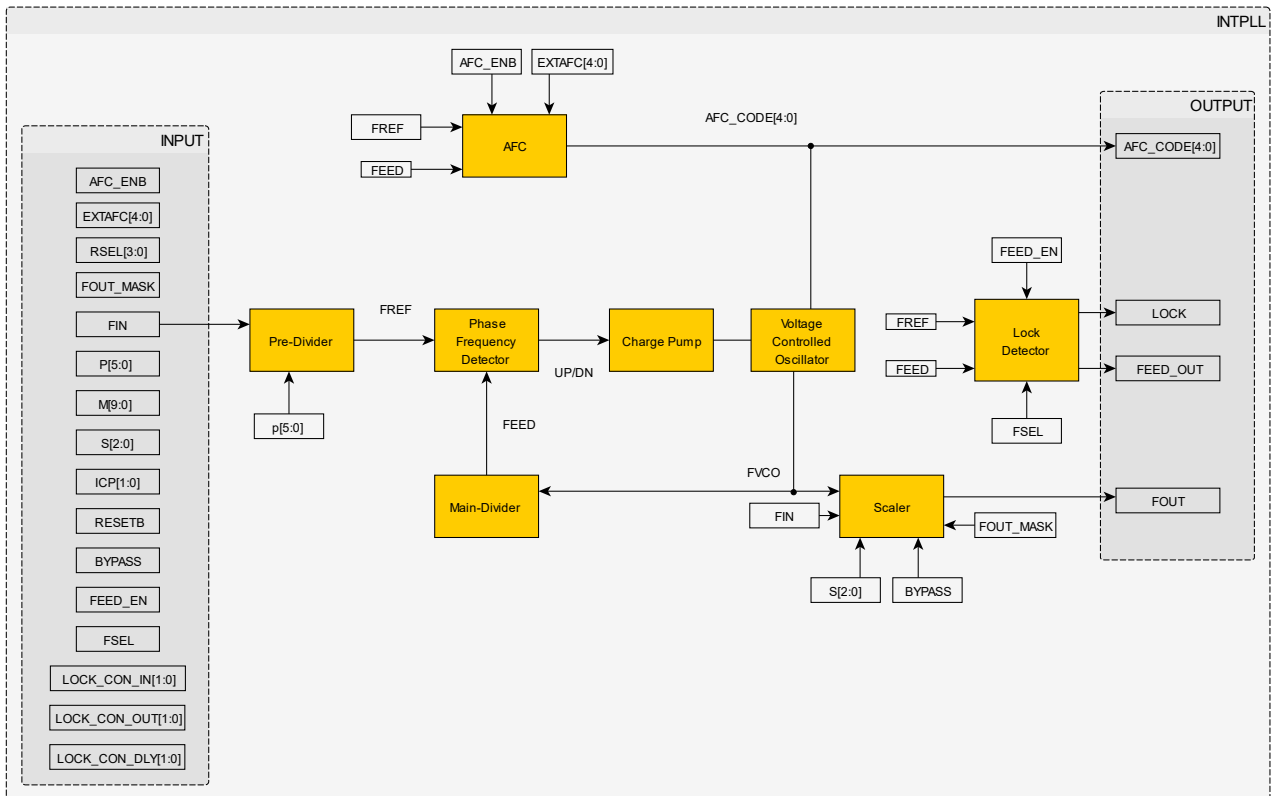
INTPLL

INPUT

AFC_ENB

EXTAFC[4:0]

RSEL[3:0]

FOUT_MASK

FIN

P[5:0]

M[9:0]

S[2:0]

ICP[1:0]

RESETB

BYPASS

FEED_EN

FSEL

LOCK_CON_IN[1:0]

LOCK_CON_OUT[1:0]

LOCK_CON_DLY[1:0]

AFC_ENB

EXTAFC[4:0]

FREF

FEED

AFC

AFC_CODE[4:0]

Pre-Divider

p[5:0]

FREF

Phase Frequency Detector

UP/DN

Charge Pump

Voltage Controlled Oscillator

FEED

Main-Divider

FVCO

FIN

Scaler

FOUT_MASK

S[2:0]

BYPASS

FEED_EN

FREF

Lock Detector

FEED

FSEL

OUTPUT

AFC_CODE[4:0]

LOCK

FEED_OUT

FOUT